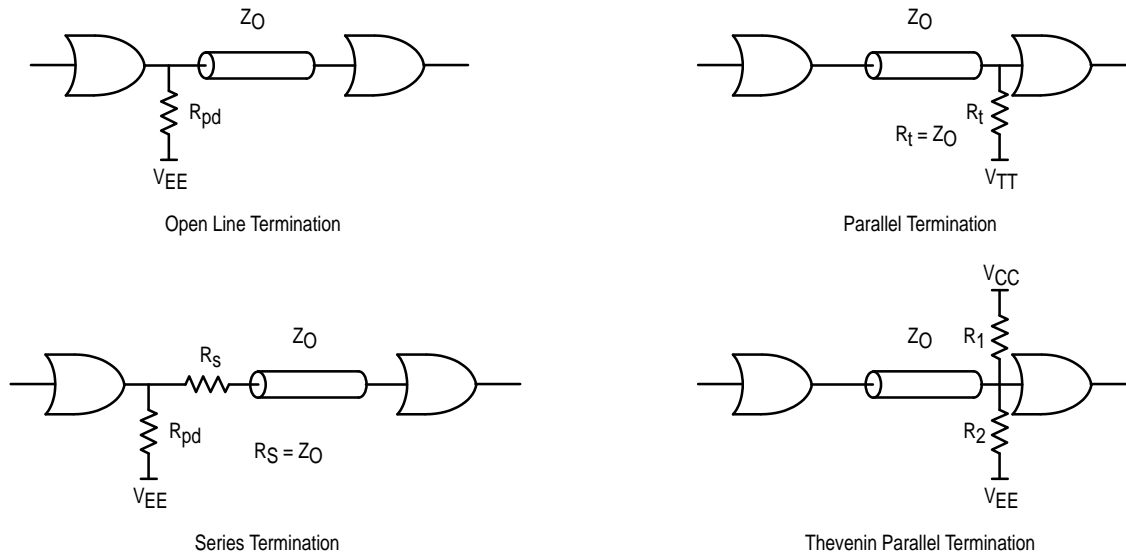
$Z_O$

$R_{pd}$

$V_{EE}$

Open Line Termination

$Z_O$

$R_t$

$R_t = Z_O$

$V_{TT}$

Parallel Termination

$R_s$

$Z_O$

$R_{pd}$

$R_S = Z_O$

$V_{EE}$

Series Termination

$V_{CC}$

$Z_O$

$R_1$

$R_2$

$V_{EE}$

Thevenin Parallel Termination